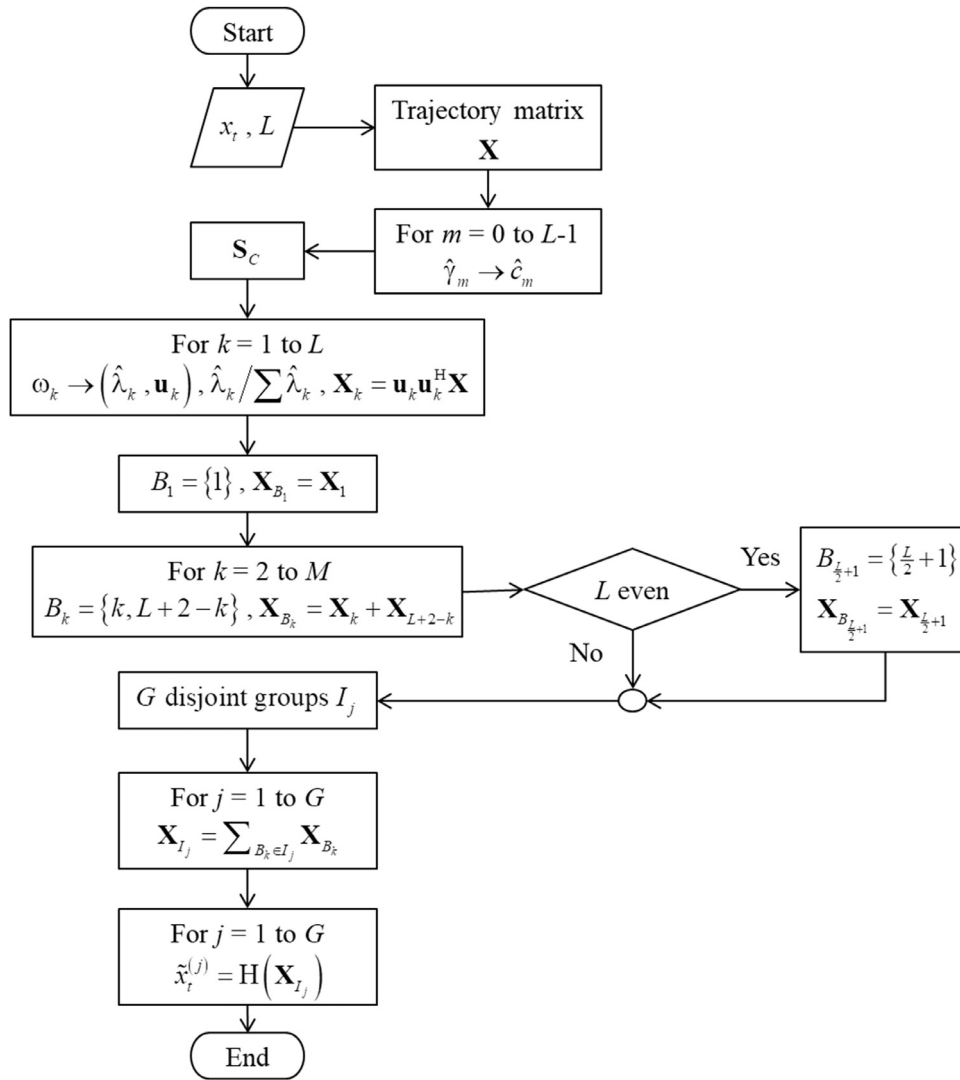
Start

$x_t$ , $L$

Trajectory matrix
$\mathbf{X}$

For $m$ = 0 to $L$-1
$\hat{\gamma}_m \rightarrow \hat{c}_m$

$\mathbf{S}_C$

For $k$ = 1 to $L$
$\omega_k \rightarrow \left(\hat{\lambda}_k , \mathbf{u}_k\right), \hat{\lambda}_k \big/ \sum \hat{\lambda}_k , \mathbf{X}_k = \mathbf{u}_k \mathbf{u}_k^{\mathrm{H}} \mathbf{X}$

$B_1 = \{1\} , \mathbf{X}_{B_1} = \mathbf{X}_1$

For $k$ = 2 to $M$
$B_k = \{k, L+2-k\} , \mathbf{X}_{B_k} = \mathbf{X}_k + \mathbf{X}_{L+2-k}$

$L$ even

Yes

$B_{\frac{L}{2}+1} = \{\frac{L}{2}+1\}$
$\mathbf{X}_{B_{\frac{L}{2}+1}} = \mathbf{X}_{\frac{L}{2}+1}$

No

$G$ disjoint groups $I_j$

For $j$ = 1 to $G$
$\mathbf{X}_{I_j} = \sum_{B_k \in I_j} \mathbf{X}_{B_k}$

For $j$ = 1 to $G$
$\tilde{x}_t^{(j)} = \mathrm{H}\left(\mathbf{X}_{I_j}\right)$

End